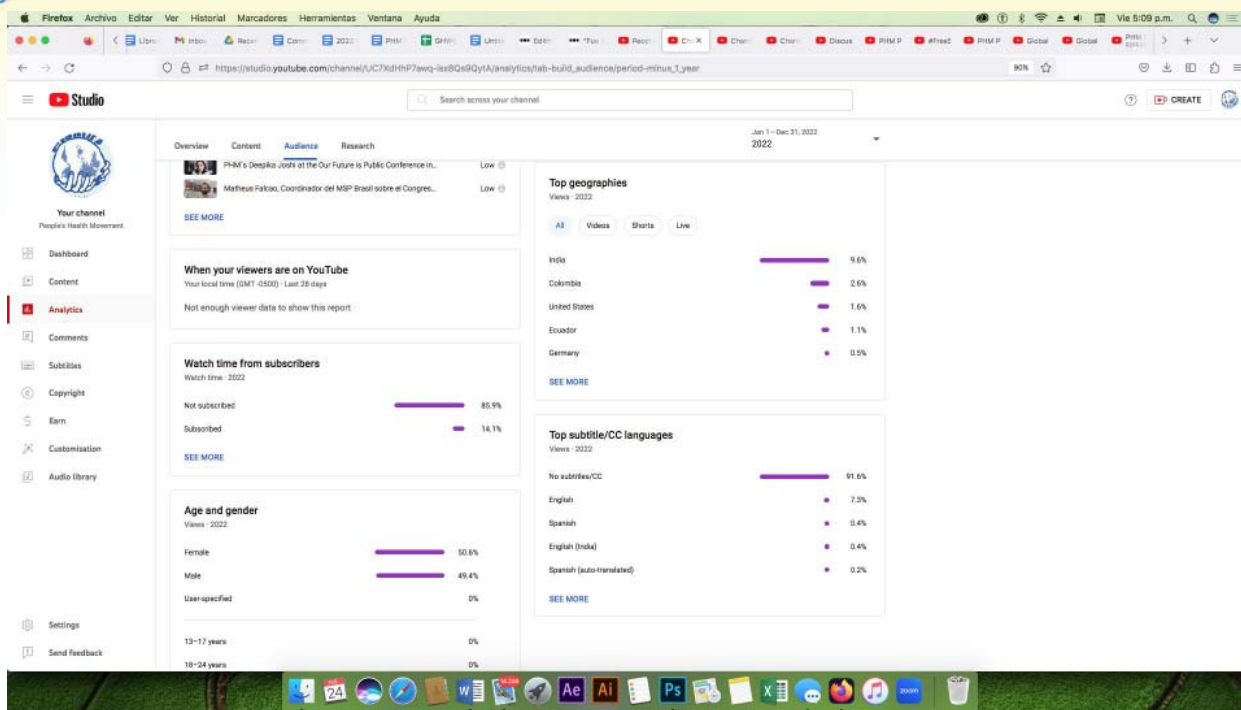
Firefox Archivo Editar Ver Historial Marcadores Herramientas Ventana Ayuda

Vie 5:09 p.m.

https://studio.youtube.com/channel/UC7XdHhP7awq-lsx8Qs9QytA/analytics/tab-build_audience/period-minus_1_year

90%

Studio

Search across your channel

CREATE

Your channel
People's Health Movement

Dashboard
Content
Analytics
Comments
Subtitles
Copyright
Earn
Customisation
Audio library

Settings
Send feedback

Overview Content Audience Research

Jan 1 – Dec 31, 2022
2022

PHM's Deepika Joshi at the Our Future is Public Conference in... Low
Matheus Falcao, Coordinador del MSP Brasil sobre el Congres... Low

SEE MORE

When your viewers are on YouTube
Your local time (GMT -0500) · Last 28 days

Not enough viewer data to show this report

Watch time from subscribers
Watch time · 2022

| Not subscribed | 85.9% |
|---|---|
| Subscribed | 14.1% |

SEE MORE

Age and gender
Views · 2022

| Female | 50.6% |
|---|---|
| Male | 49.4% |
| User-specified | 0% |
| 13–17 years | 0% |
| 18–24 years | 0% |

Top geographies
Views · 2022

All Videos Shorts Live

| India | 9.6% |
|---|---|
| Colombia | 2.6% |
| United States | 1.6% |
| Ecuador | 1.1% |
| Germany | 0.5% |

SEE MORE

Top subtitle/CC languages
Views · 2022

| No subtitles/CC | 91.6% |
|---|---|
| English | 7.3% |
| Spanish | 0.4% |
| English (India) | 0.4% |
| Spanish (auto-translated) | 0.2% |

SEE MORE

24